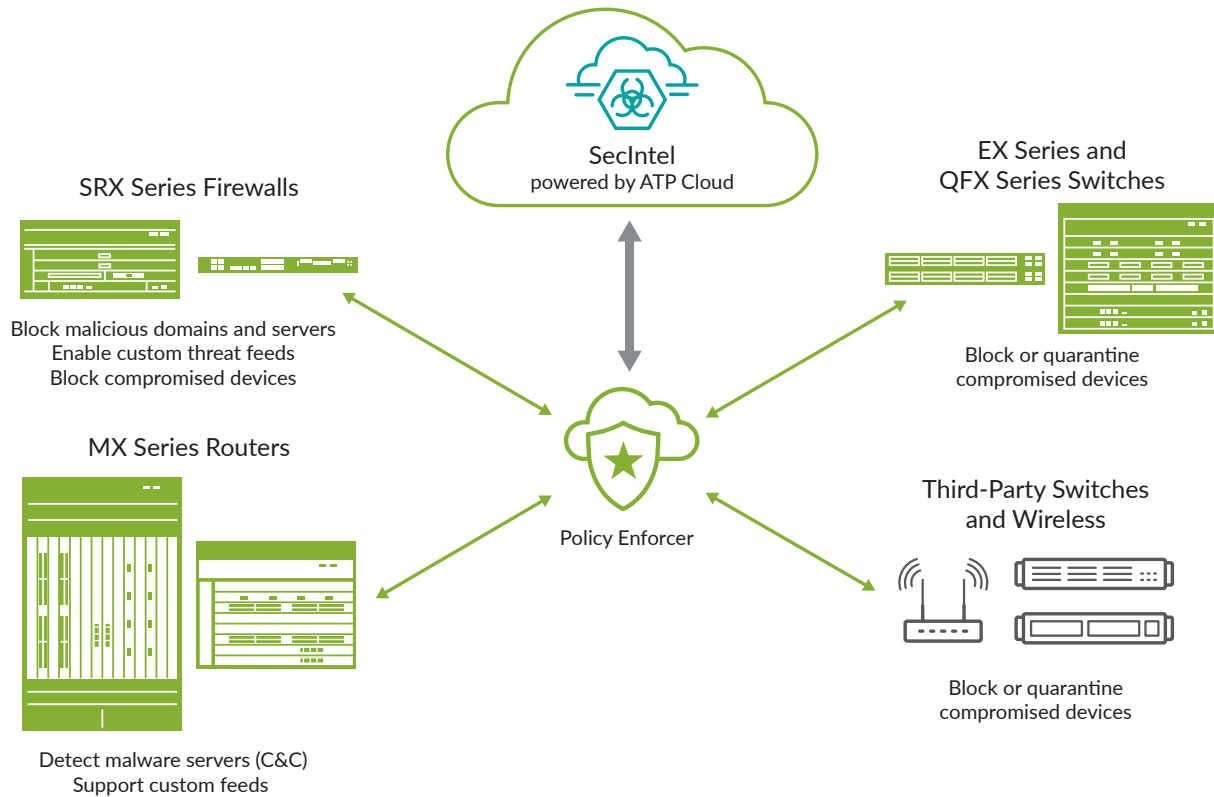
SecIntel
powered by ATP Cloud

SRX Series Firewalls

Block malicious domains and servers
Enable custom threat feeds
Block compromised devices

EX Series and
QFX Series Switches

Block or quarantine
compromised devices

MX Series Routers

Policy Enforcer

Third-Party Switches
and Wireless

Block or quarantine
compromised devices

Detect malware servers (C&C)
Support custom feeds